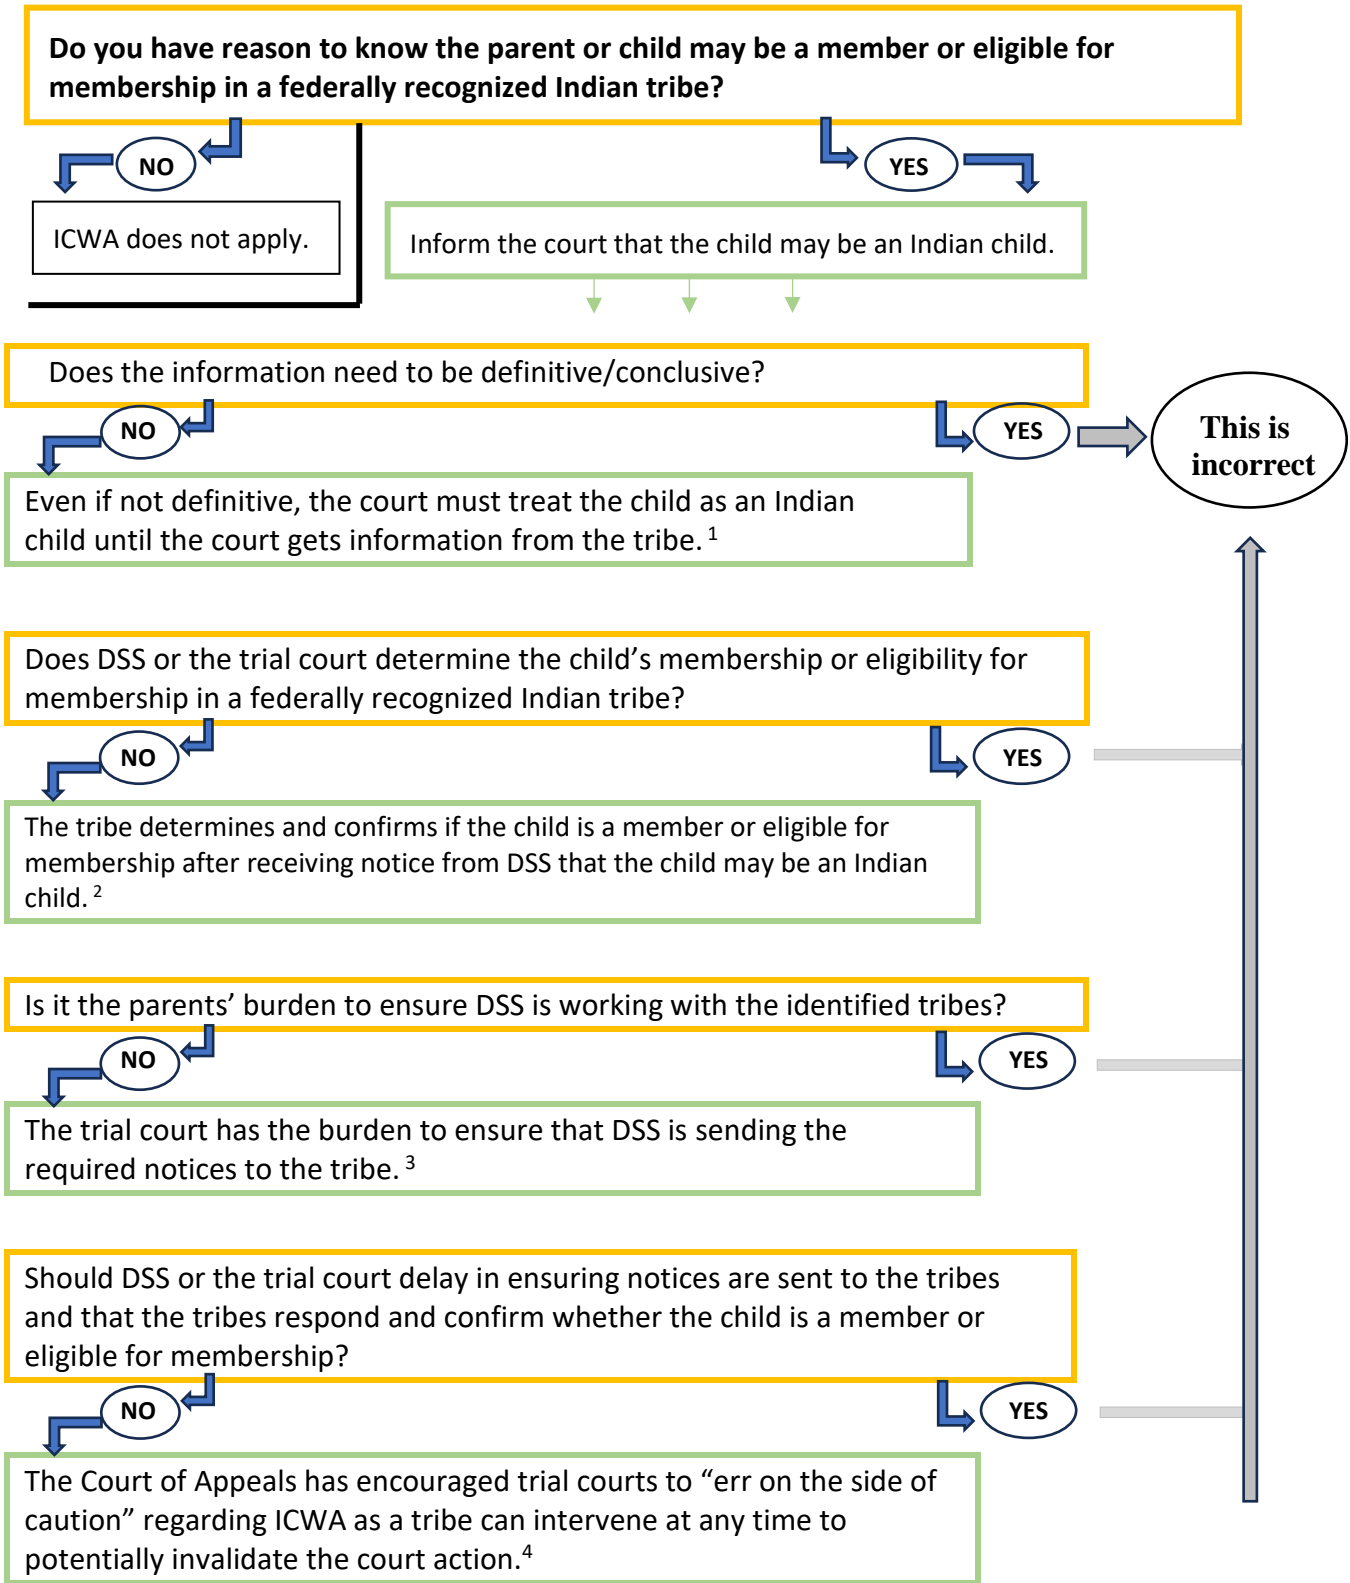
Do you have reason to know the parent or child may be a member or eligible for membership in a federally recognized Indian tribe?

NO

YES

ICWA does not apply.

Inform the court that the child may be an Indian child.

Does the information need to be definitive/conclusive?

NO

YES

This is incorrect

Even if not definitive, the court must treat the child as an Indian child until the court gets information from the tribe. $^1$

Does DSS or the trial court determine the child's membership or eligibility for membership in a federally recognized Indian tribe?

NO

YES

The tribe determines and confirms if the child is a member or eligible for membership after receiving notice from DSS that the child may be an Indian child. $^2$

Is it the parents' burden to ensure DSS is working with the identified tribes?

NO

YES

The trial court has the burden to ensure that DSS is sending the required notices to the tribe. $^3$

Should DSS or the trial court delay in ensuring notices are sent to the tribes and that the tribes respond and confirm whether the child is a member or eligible for membership?

NO

YES

The Court of Appeals has encouraged trial courts to "err on the side of caution" regarding ICWA as a tribe can intervene at any time to potentially invalidate the court action.$^4$